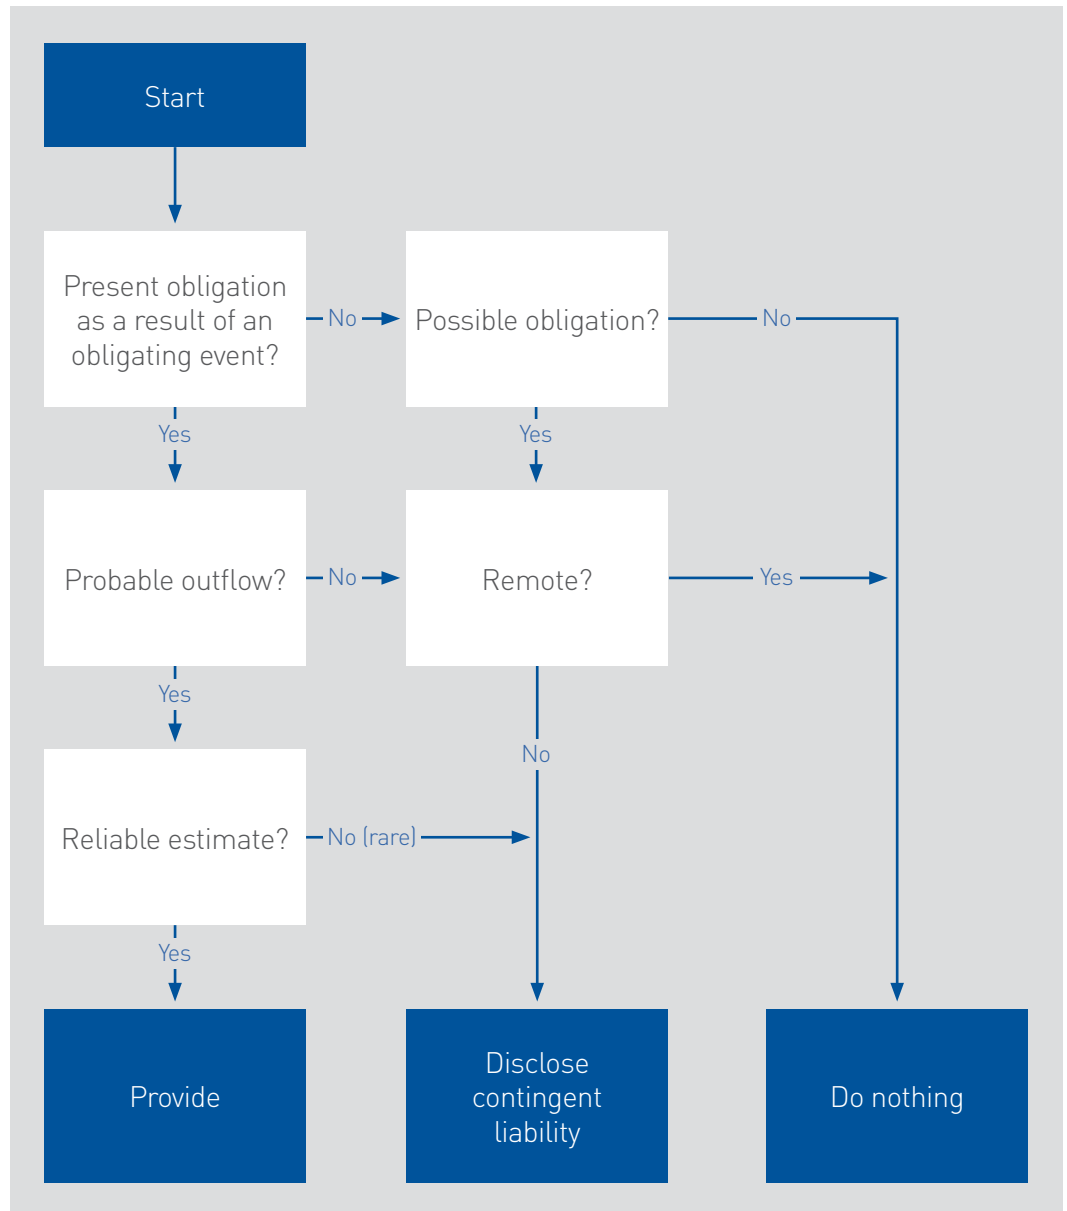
Start

Present obligation as a result of an obligating event?

No

Possible obligation?

No

Yes

Yes

Probable outflow?

No

Remote?

Yes

Yes

No

Reliable estimate?

No (rare)

Yes

Provide

Disclose contingent liability

Do nothing